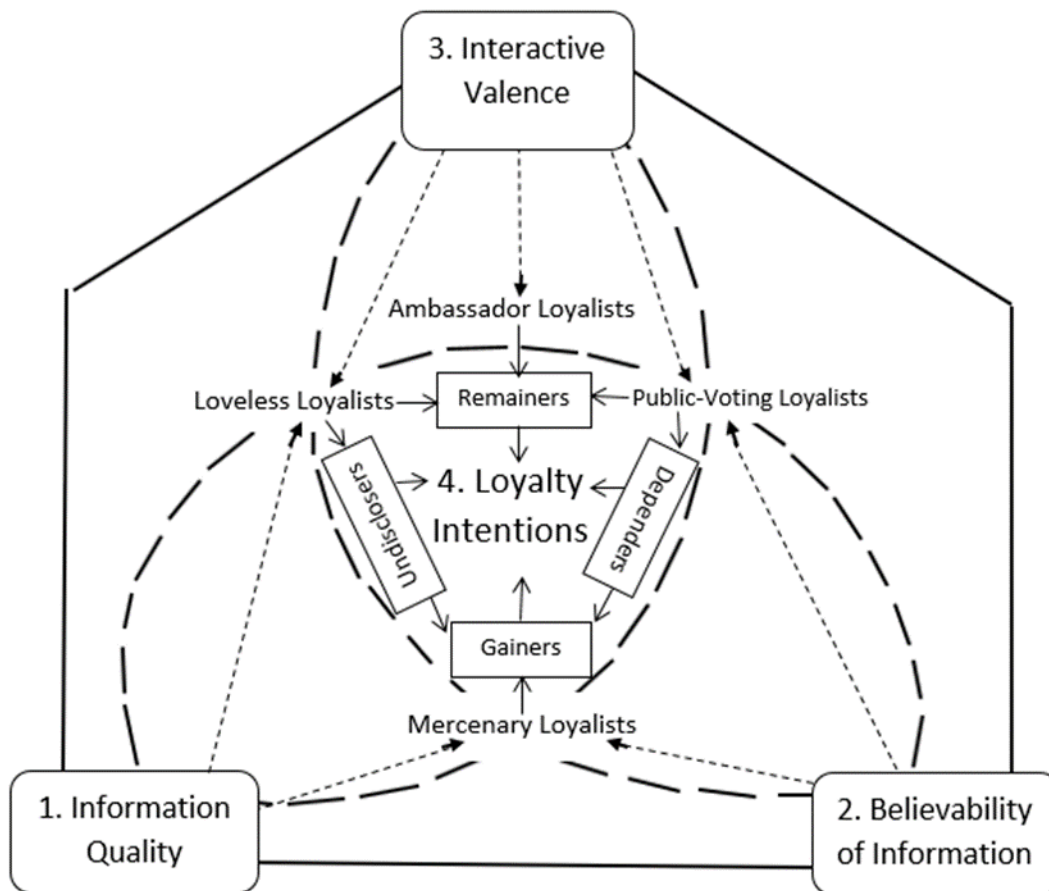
3. Interactive Valence

Ambassador Loyalists

Loveless Loyalists

Remainers

Public-Voting Loyalists

Undisclosers

4. Loyalty Intentions

Dependers

Gainers

Mercenary Loyalists

1. Information Quality

2. Believability of Information